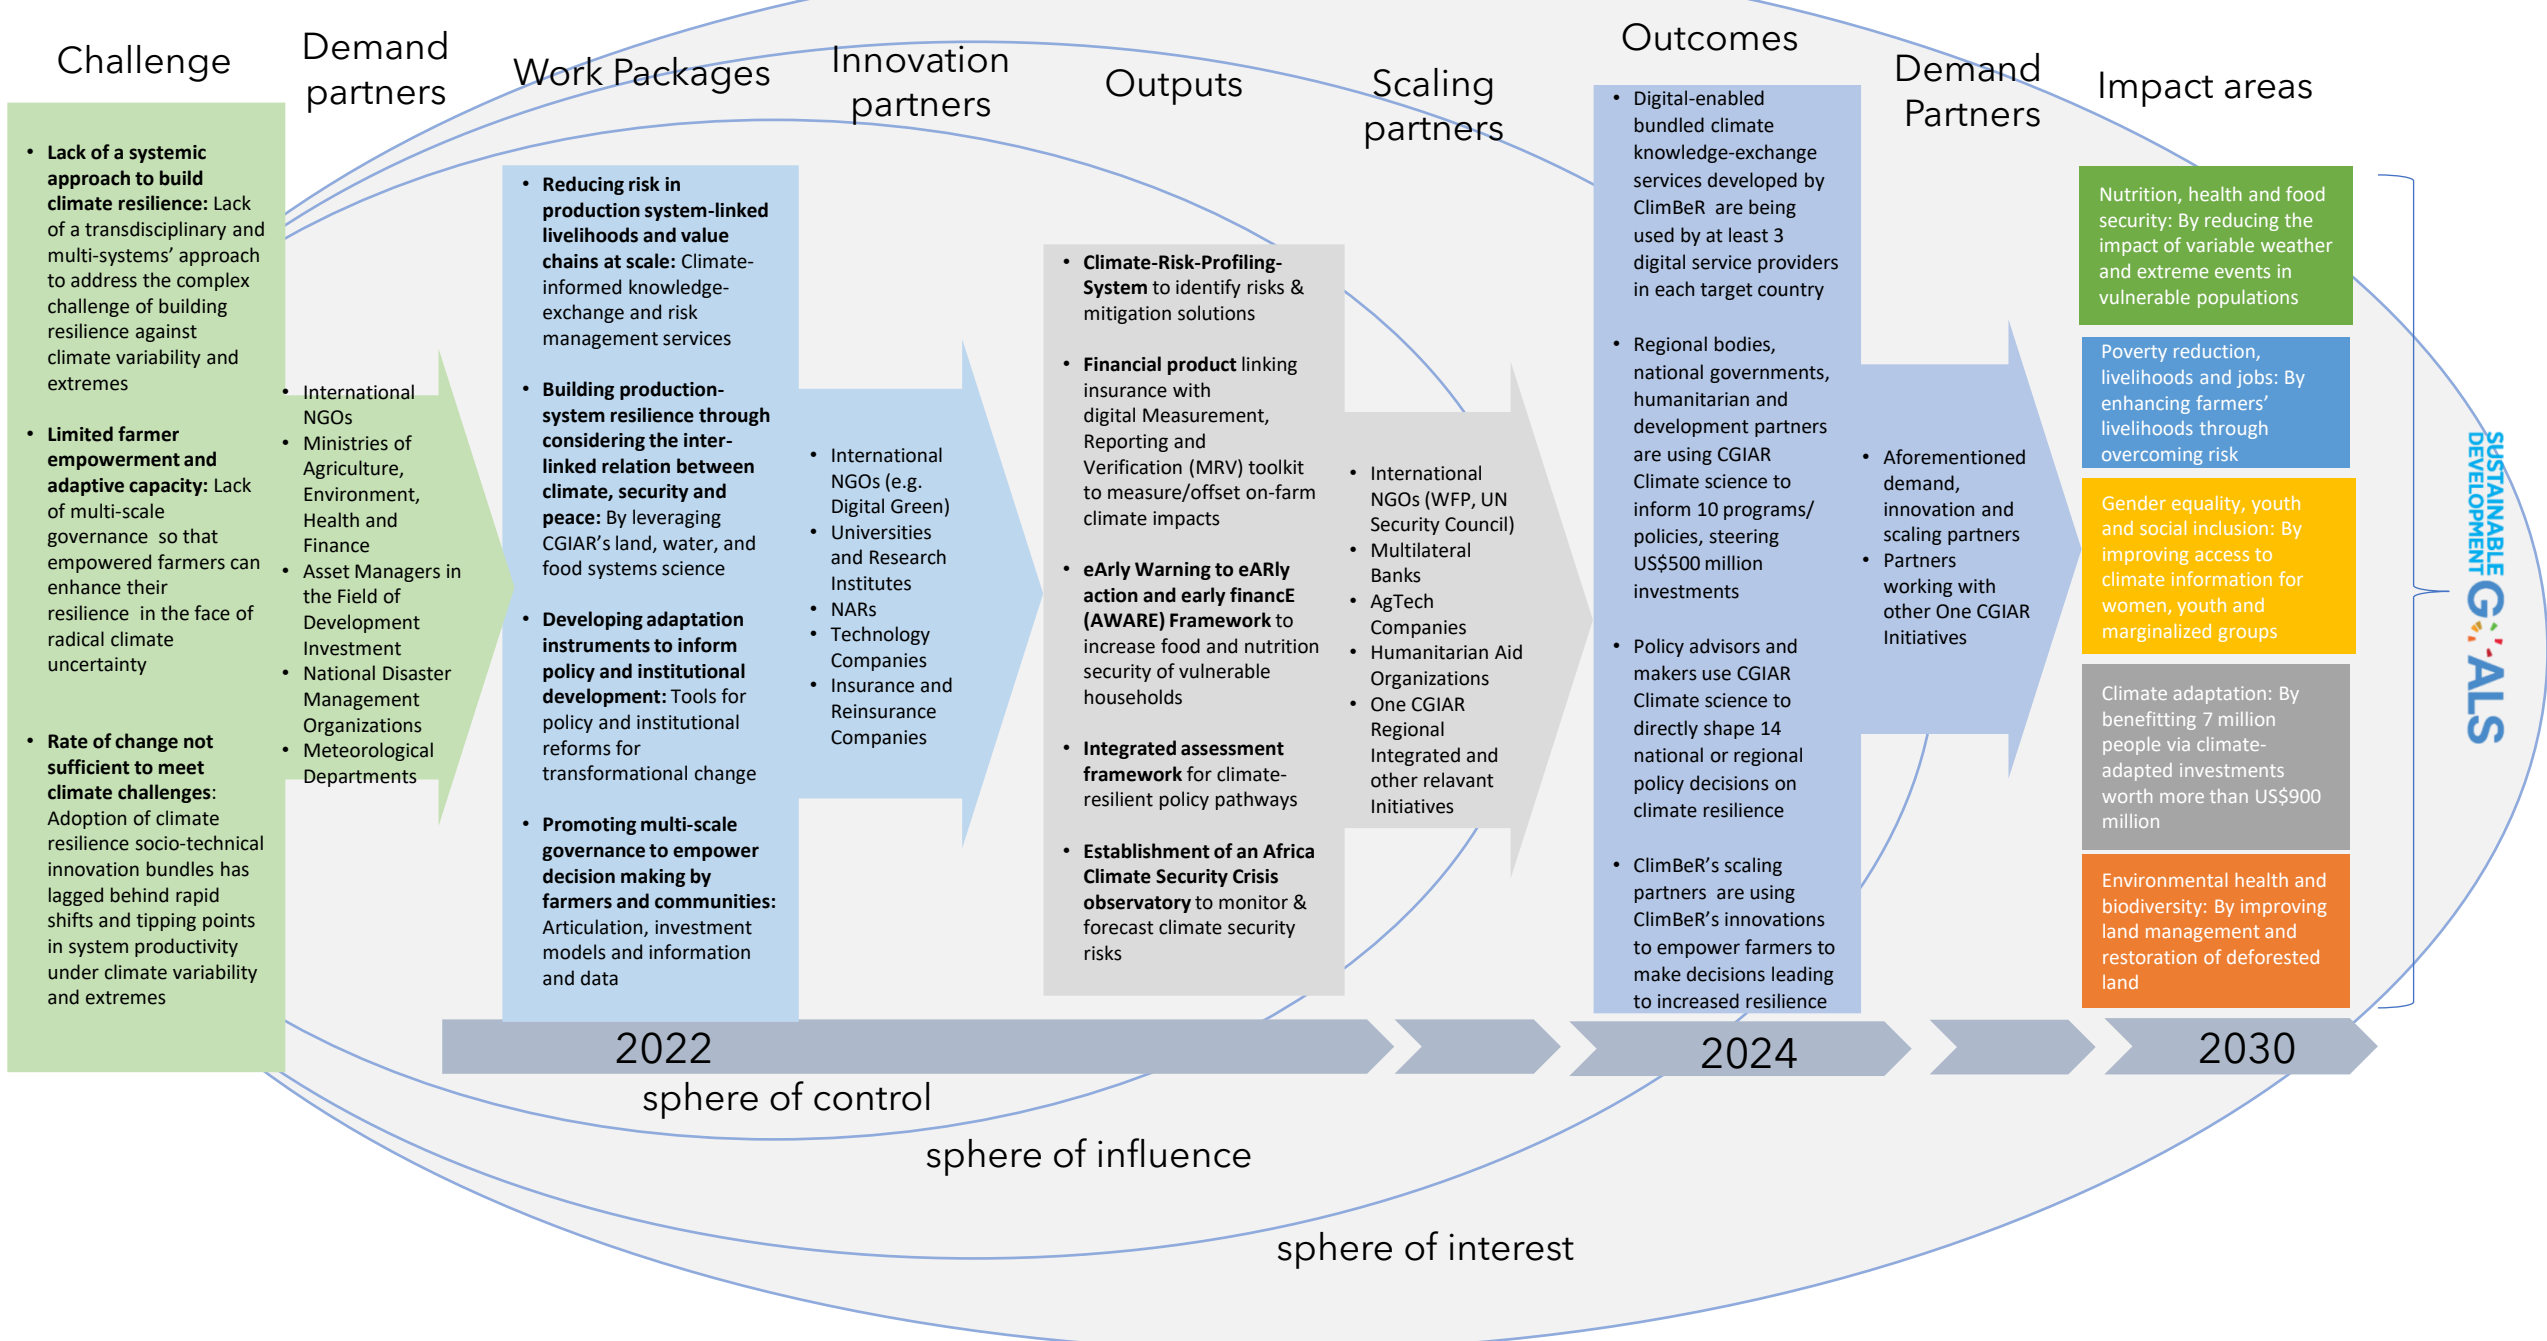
Challenge

- **Lack of a systemic approach to build climate resilience:** Lack of a transdisciplinary and multi-systems' approach to address the complex challenge of building resilience against climate variability and extremes
- **Limited farmer empowerment and adaptive capacity:** Lack of multi-scale governance so that empowered farmers can enhance their resilience in the face of radical climate uncertainty
- **Rate of change not sufficient to meet climate challenges**: Adoption of climate resilience socio-technical innovation bundles has lagged behind rapid shifts and tipping points in system productivity under climate variability and extremes

Demand partners

- International NGOs
- Ministries of Agriculture, Environment, Health and Finance
- Asset Managers in the Field of Development Investment
- National Disaster Management Organizations
- Meteorological Departments

Work Packages

- **Reducing risk in production system-linked livelihoods and value chains at scale:** Climate-informed knowledge-exchange and risk management services
- **Building production-system resilience through considering the inter-linked relation between climate, security and peace:** By leveraging CGIAR's land, water, and food systems science
- **Developing adaptation instruments to inform policy and institutional development:** Tools for policy and institutional reforms for transformational change
- **Promoting multi-scale governance to empower decision making by farmers and communities:** Articulation, investment models and information and data

Innovation partners

- International NGOs (e.g. Digital Green)
- Universities and Research Institutes
- NARs
- Technology Companies
- Insurance and Reinsurance Companies

Outputs

- **Climate-Risk-Profiling-System** to identify risks & mitigation solutions
- **Financial product** linking insurance with digital Measurement, Reporting and Verification (MRV) toolkit to measure/offset on-farm climate impacts
- **eArly Warning to eARly action and early financE (AWARE) Framework** to increase food and nutrition security of vulnerable households
- **Integrated assessment framework** for climate-resilient policy pathways
- **Establishment of an Africa Climate Security Crisis observatory** to monitor & forecast climate security risks

Scaling partners

- International NGOs (WFP, UN Security Council)
- Multilateral Banks
- AgTech Companies
- Humanitarian Aid Organizations
- One CGIAR Regional Integrated and other relavant Initiatives

Outcomes

- Digital-enabled bundled climate knowledge-exchange services developed by ClimBeR are being used by at least 3 digital service providers in each target country
- Regional bodies, national governments, humanitarian and development partners are using CGIAR Climate science to inform 10 programs/ policies, steering US$500 million investments
- Policy advisors and makers use CGIAR Climate science to directly shape 14 national or regional policy decisions on climate resilience
- ClimBeR's scaling partners are using ClimBeR's innovations to empower farmers to make decisions leading to increased resilience

Demand Partners

- Aforementioned demand, innovation and scaling partners
- Partners working with other One CGIAR Initiatives

Impact areas

Nutrition, health and food security: By reducing the impact of variable weather and extreme events in vulnerable populations

Poverty reduction, livelihoods and jobs: By enhancing farmers' livelihoods through overcoming risk

Gender equality, youth and social inclusion: By improving access to climate information for women, youth and marginalized groups

Climate adaptation: By benefitting 7 million people via climate-adapted investments worth more than US$900 million

Environmental health and biodiversity: By improving land management and restoration of deforested land

SUSTAINABLE DEVELOPMENT GOALS

2022

2024

2030

sphere of control

sphere of influence

sphere of interest